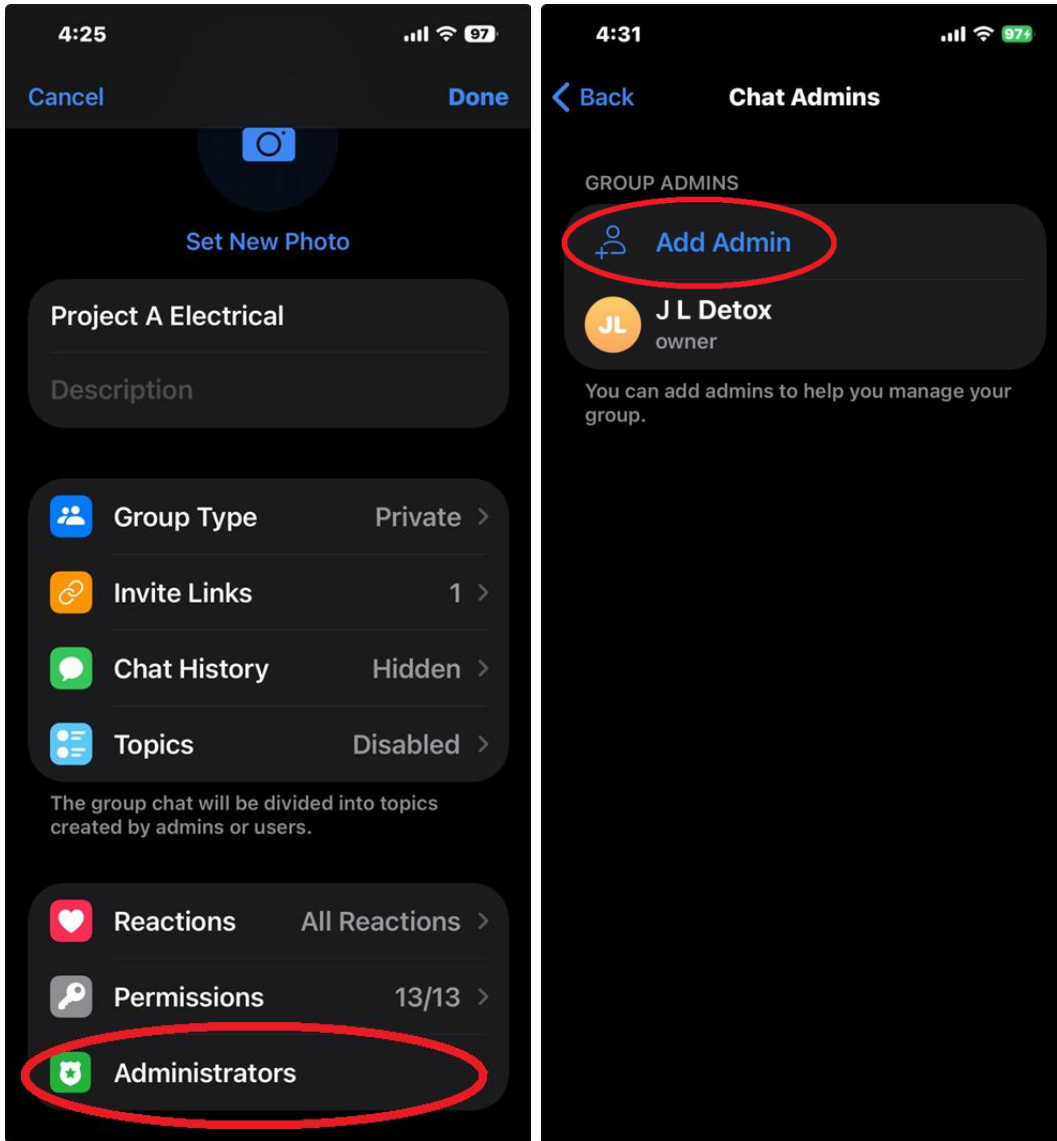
4:25

97

Cancel

Done

Set New Photo

Project A Electrical

Description

Group Type Private

Invite Links 1

Chat History Hidden

Topics Disabled

The group chat will be divided into topics created by admins or users.

Reactions All Reactions

Permissions 13/13

Administrators

4:31

97

Back

Chat Admins

GROUP ADMINS

Add Admin

JL

J L Detox

owner

You can add admins to help you manage your group.